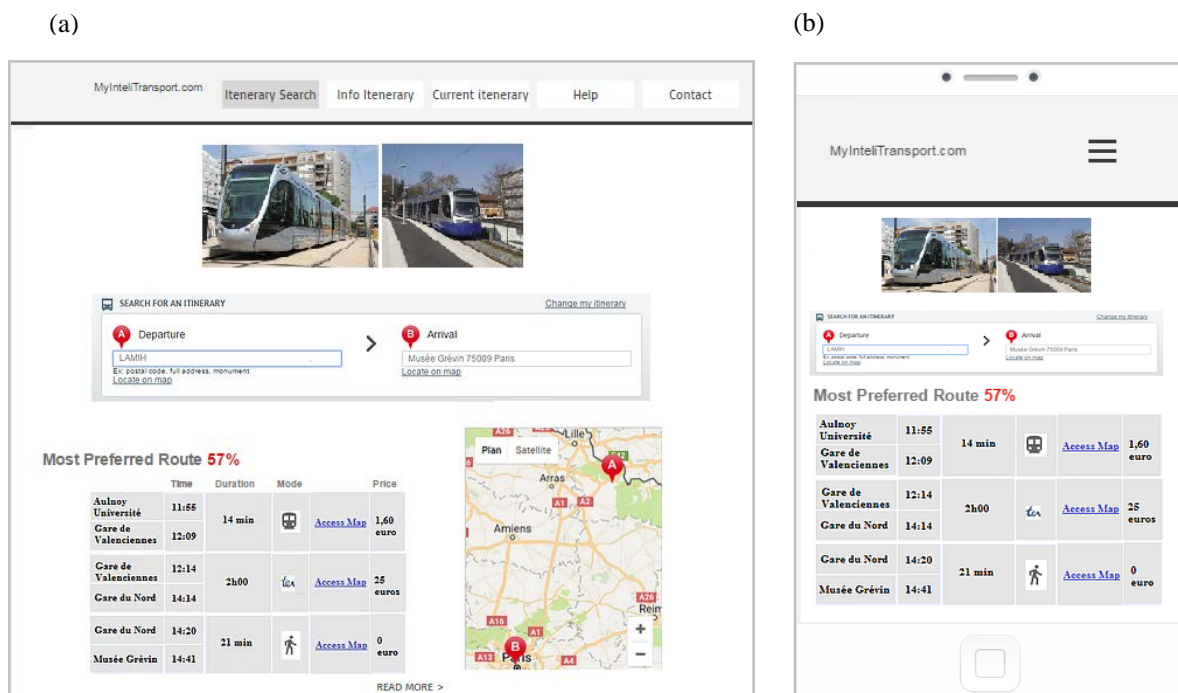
(a)

(b)

MyInteliTransport.com | Itenerary Search | Info Itenerary | Current itenerary | Help | Contact

SEARCH FOR AN ITINERARY

Change my itinerary

A Departure

LAMIH

Ex: postal code, full address, monument

Locate on map

B Arrival

Musée Grévin 75009 Paris

Locate on map

Most Preferred Route 57%

| | Time | Duration | Mode | | Price |
|---|---|---|---|---|---|
| Aulnoy Université | 11:55 | 14 min | | Access Map | 1,60 euro |
| Gare de Valenciennes | 12:09 | | | | |
| Gare de Valenciennes | 12:14 | 2h00 | ter | Access Map | 25 euros |
| Gare du Nord | 14:14 | | | | |
| Gare du Nord | 14:20 | 21 min | | Access Map | 0 euro |
| Musée Grévin | 14:41 | | | | |

Plan Satellite

Lille

Arras

Amiens

Reim

Paris

A26 A1 A2 A16 A4 A13

A

B

+

−

READ MORE >

MyInteliTransport.com

SEARCH FOR AN ITINERARY

Change my itinerary

A Departure

LAMIH

Ex: postal code, full address, monument

Locate on map

B Arrival

Musée Grévin 75009 Paris

Locate on map

Most Preferred Route 57%

| | | | | | |
|---|---|---|---|---|---|
| Aulnoy Université | 11:55 | 14 min | | Access Map | 1,60 euro |
| Gare de Valenciennes | 12:09 | | | | |
| Gare de Valenciennes | 12:14 | 2h00 | ter | Access Map | 25 euros |
| Gare du Nord | 14:14 | | | | |
| Gare du Nord | 14:20 | 21 min | | Access Map | 0 euro |
| Musée Grévin | 14:41 | | | | |